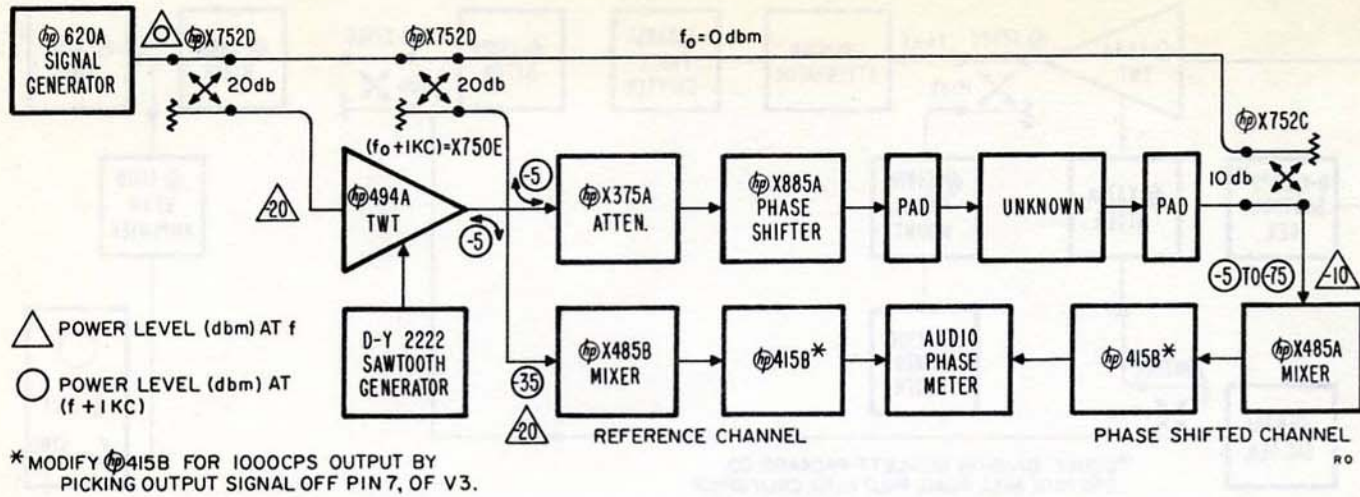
hp 620A SIGNAL GENERATOR

0

hp X752D

20db

hp X752D

20db

$f_o = 0$ dbm

hp X752C

10 db

-20

$(f_o + 1KC) = X750E$

hp 494A TWT

-5

-5

hp X375A ATTEN.

hp X885A PHASE SHIFTER

PAD

UNKNOWN

PAD

-5 TO -15

-10

D-Y 2222 SAWTOOTH GENERATOR

-35

-20

hp X485B MIXER

hp 415B*

AUDIO PHASE METER

hp 415B*

hp X485A MIXER

REFERENCE CHANNEL

PHASE SHIFTED CHANNEL

POWER LEVEL (dbm) AT f

POWER LEVEL (dbm) AT (f + 1KC)

* MODIFY hp 415B FOR 1000CPS OUTPUT BY PICKING OUTPUT SIGNAL OFF PIN 7, OF V3.

RO